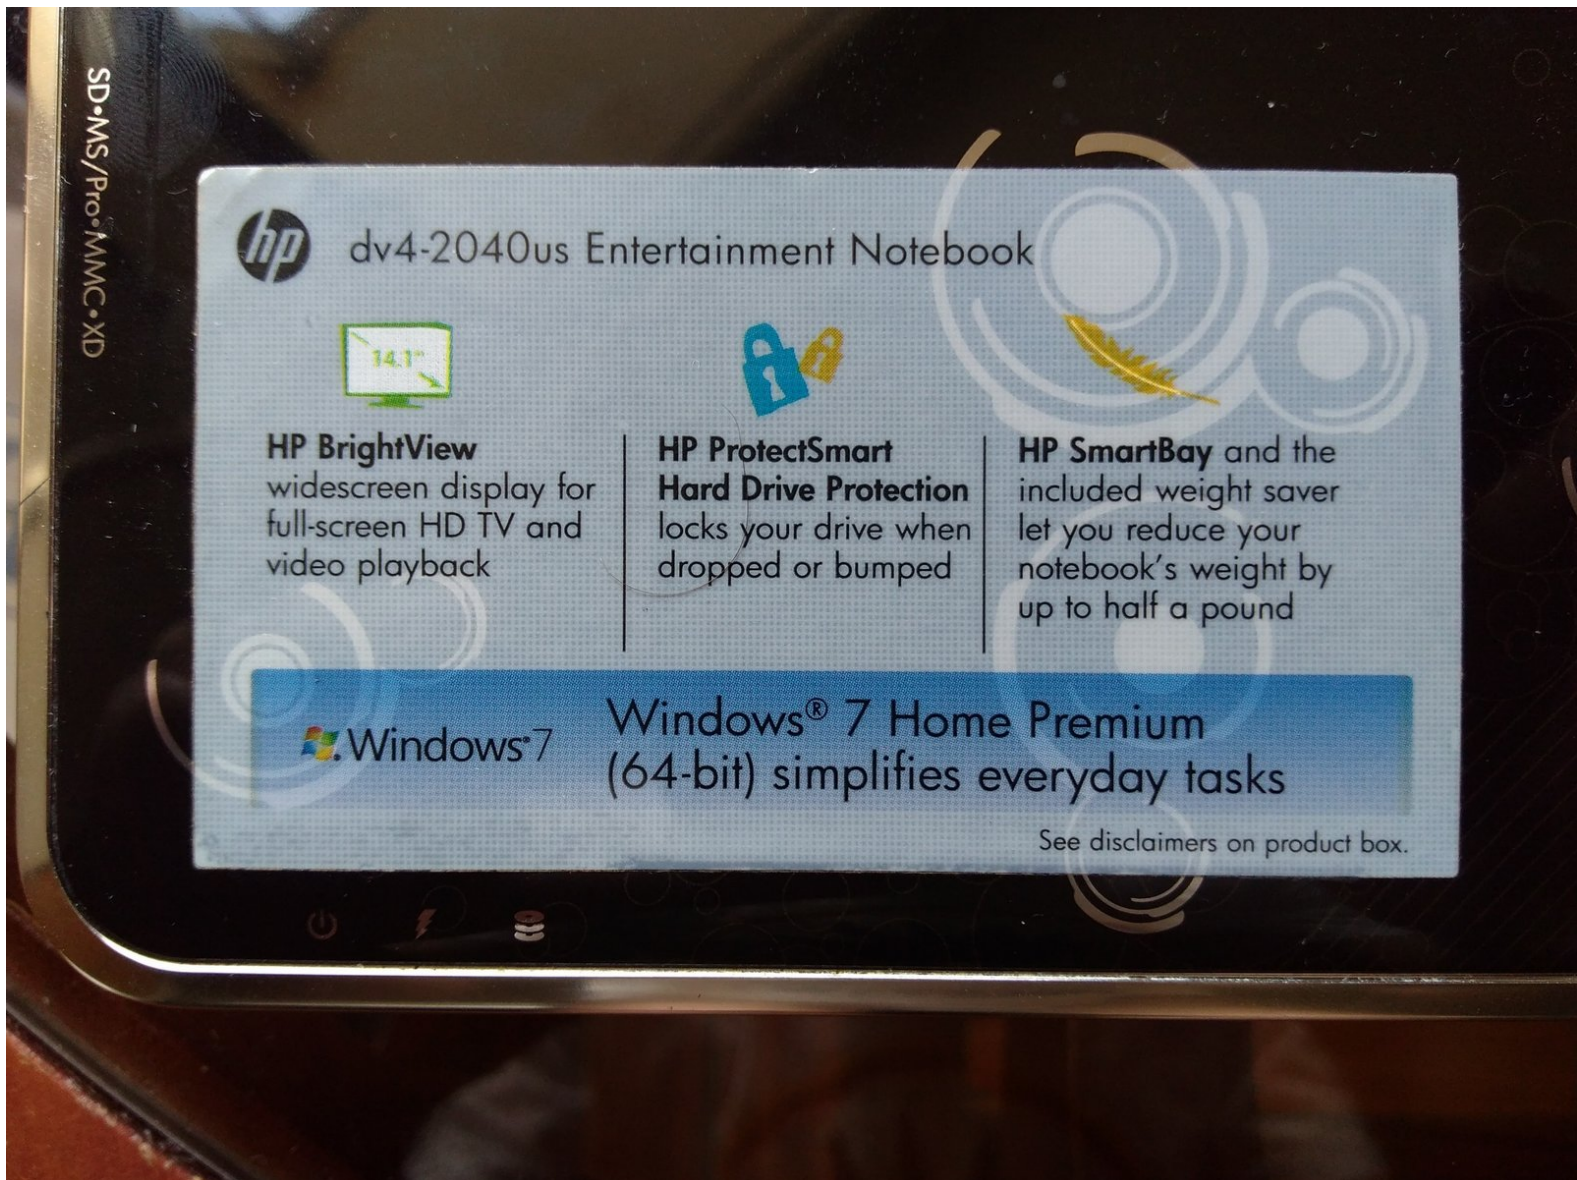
SD•MS/Pro•MMC•XD

hp dv4-2040us Entertainment Notebook

14.1"

HP BrightView widescreen display for full-screen HD TV and video playback

HP ProtectSmart Hard Drive Protection locks your drive when dropped or bumped

HP SmartBay and the included weight saver let you reduce your notebook's weight by up to half a pound

Windows 7

Windows® 7 Home Premium (64-bit) simplifies everyday tasks

See disclaimers on product box.